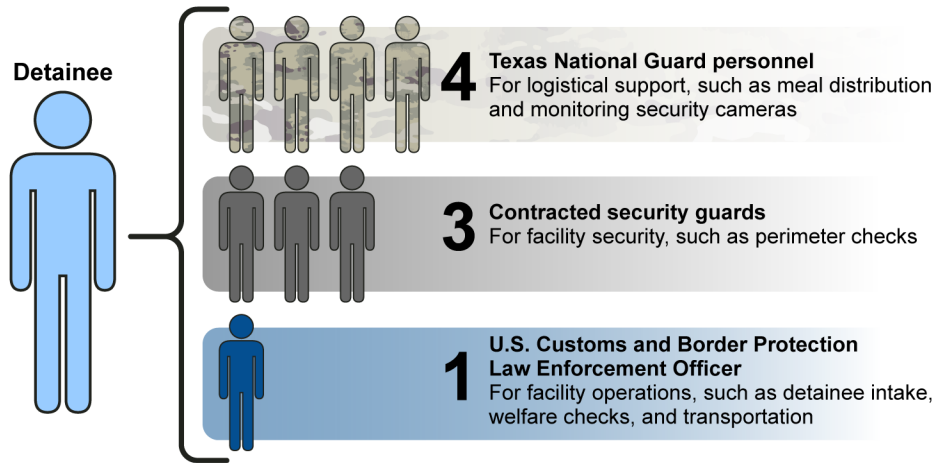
Detainee

4 Texas National Guard personnel
For logistical support, such as meal distribution and monitoring security cameras

3 Contracted security guards
For facility security, such as perimeter checks

1 U.S. Customs and Border Protection Law Enforcement Officer
For facility operations, such as detainee intake, welfare checks, and transportation